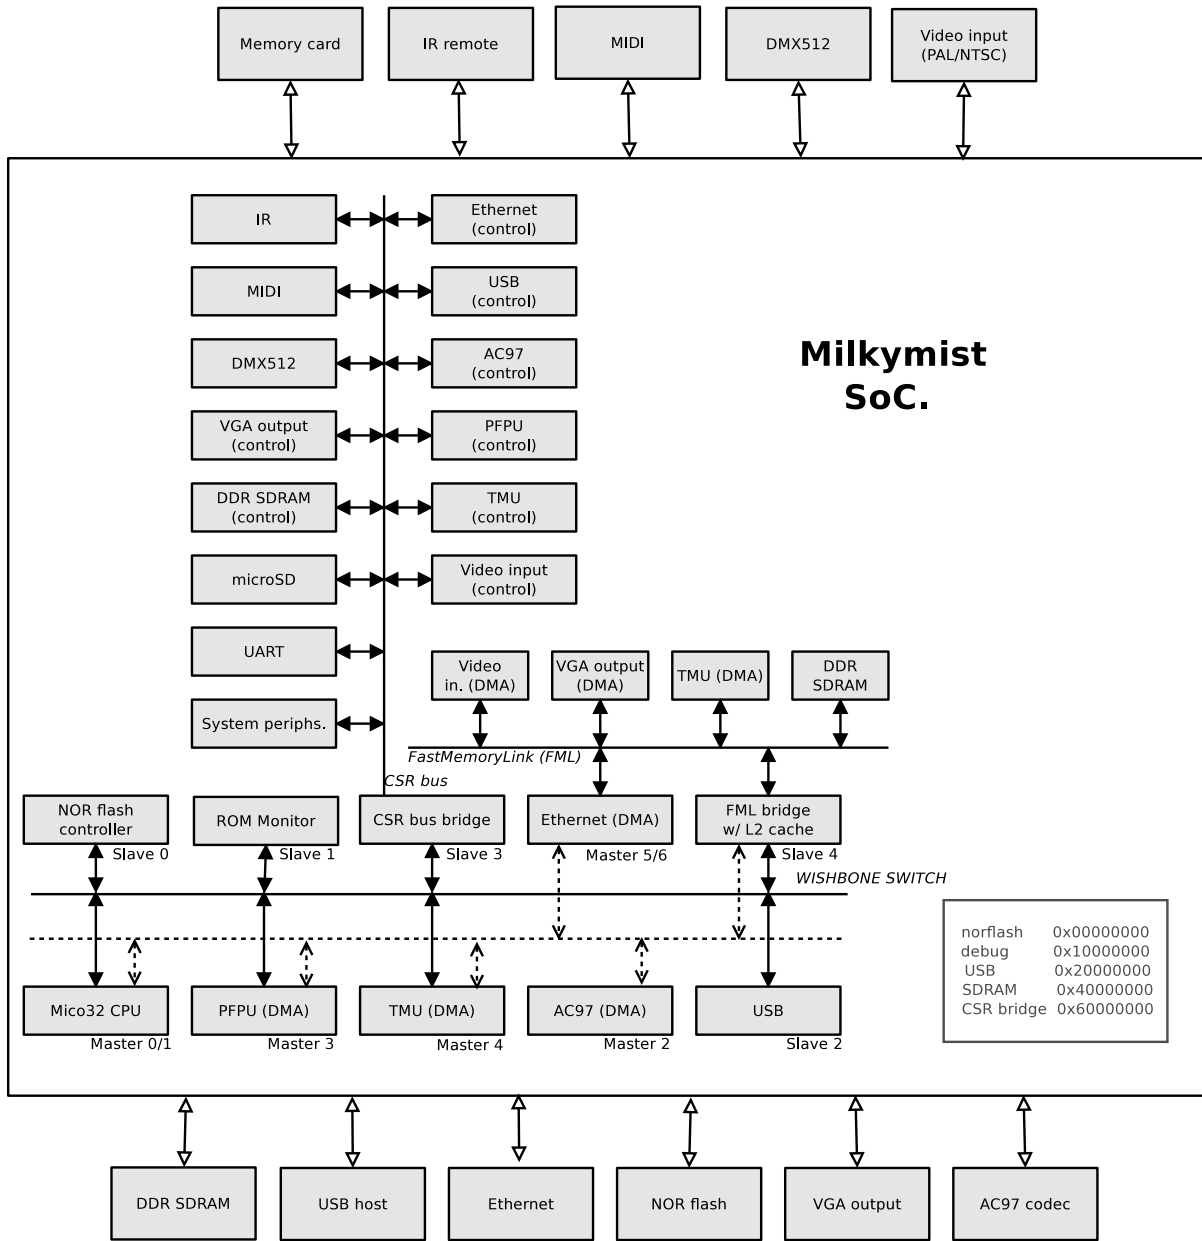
Memory card
IR remote
MIDI
DMX512
Video input (PAL/NTSC)

IR
MIDI
DMX512
VGA output (control)
DDR SDRAM (control)
microSD
UART
System periphs.

Ethernet (control)
USB (control)
AC97 (control)
PFPU (control)
TMU (control)
Video input (control)

Milkymist SoC.

Video in. (DMA)
VGA output (DMA)
TMU (DMA)
DDR SDRAM

FastMemoryLink (FML)
CSR bus

NOR flash controller
Slave 0
ROM Monitor
Slave 1
CSR bus bridge
Slave 3
Ethernet (DMA)
Master 5/6
FML bridge w/ L2 cache
Slave 4

WISHBONE SWITCH

norflash 0x00000000
debug 0x10000000
USB 0x20000000
SDRAM 0x40000000
CSR bridge 0x60000000

Mico32 CPU
Master 0/1
PFPU (DMA)
Master 3
TMU (DMA)
Master 4
AC97 (DMA)
Master 2
USB
Slave 2

DDR SDRAM
USB host
Ethernet
NOR flash
VGA output
AC97 codec